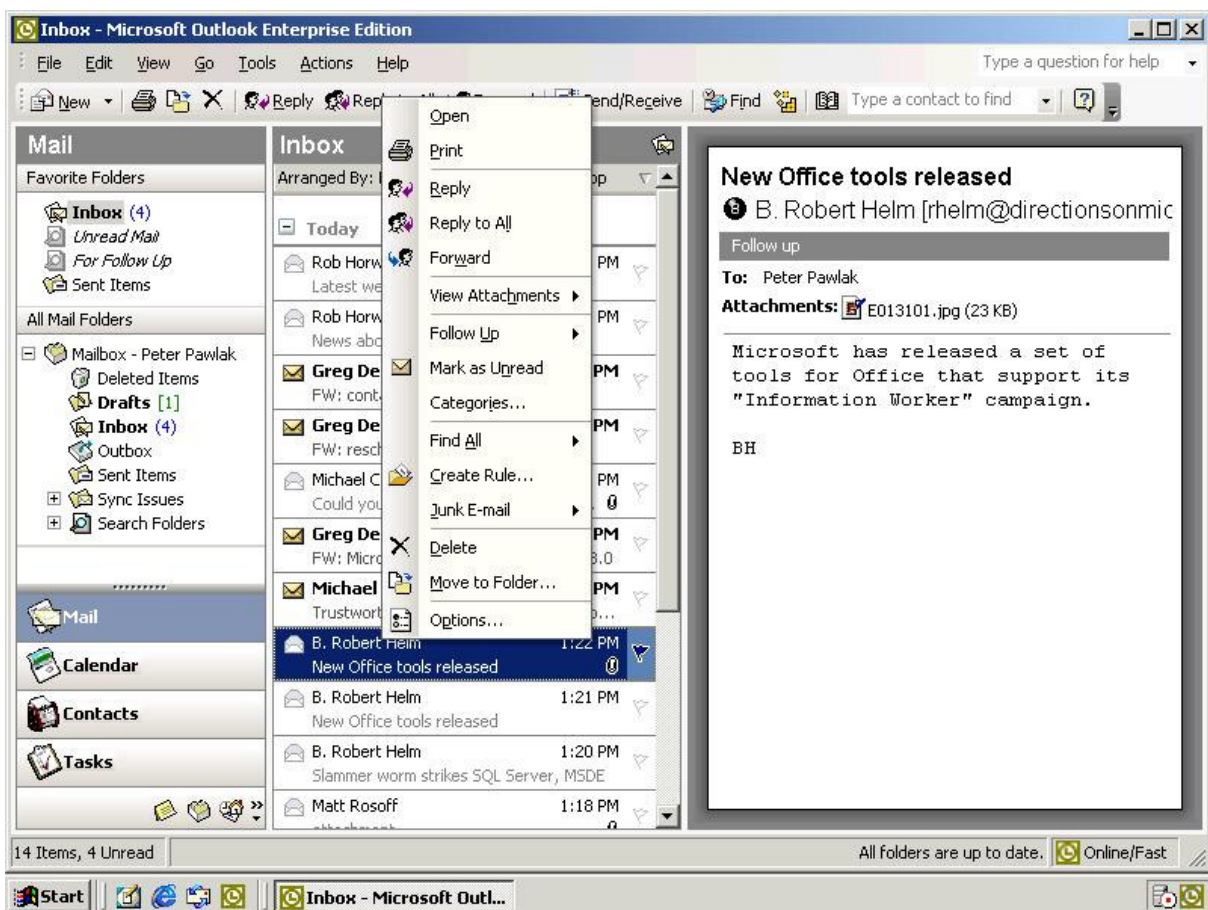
Inbox - Microsoft Outlook Enterprise Edition

File Edit View Go Tools Actions Help

Type a question for help

New Reply Rep Send/Receive Find Type a contact to find

Mail

Favorite Folders

Inbox (4)
Unread Mail
For Follow Up
Sent Items

All Mail Folders

Mailbox - Peter Pawlak
Deleted Items
Drafts [1]
Inbox (4)
Outbox
Sent Items
Sync Issues
Search Folders

Mail
Calendar
Contacts
Tasks

Inbox

Arranged By: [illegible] op

Today

Rob Horw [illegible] PM
Latest we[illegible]
Rob Horw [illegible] PM
News abo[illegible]
Greg De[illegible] PM
FW: cont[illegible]
Greg De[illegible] PM
FW: resch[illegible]
Michael C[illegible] PM
Could you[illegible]
Greg De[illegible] PM
FW: Micro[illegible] 3.0
Michael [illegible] PM
Trustwort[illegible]
B. Robert Helm 1:22 PM
New Office tools released
B. Robert Helm 1:21 PM
New Office tools released
B. Robert Helm 1:20 PM
Slammer worm strikes SQL Server, MSDE
Matt Rosoff 1:18 PM
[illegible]

Open
Print
Reply
Reply to All
Forward
View Attachments
Follow Up
Mark as Unread
Categories...
Find All
Create Rule...
Junk E-mail
Delete
Move to Folder...
Options...

New Office tools released

B. Robert Helm [rhelm@directionsonmic

Follow up

To: Peter Pawlak

Attachments: E013101.jpg (23 KB)

Microsoft has released a set of tools for Office that support its "Information Worker" campaign.

BH

14 Items, 4 Unread

All folders are up to date. Online/Fast

Start Inbox - Microsoft Outl...